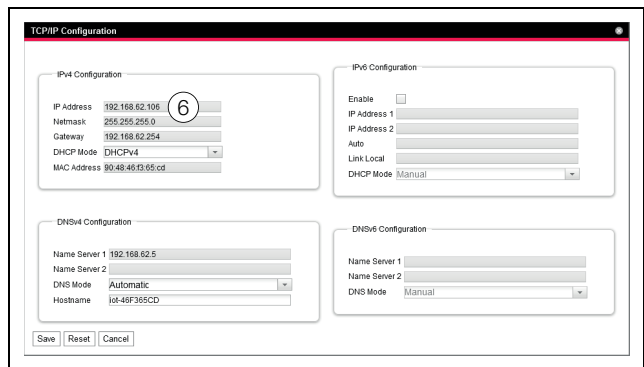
TCP/IP Configuration

IPv4 Configuration

IP Address 192.168.62.106
6
Netmask 255.255.255.0
Gateway 192.168.62.254
DHCP Mode DHCPv4
MAC Address 90:48:46:f3:65:cd

IPv6 Configuration

Enable
IP Address 1
IP Address 2
Auto
Link Local
DHCP Mode Manual

DNSv4 Configuration

Name Server 1 192.168.62.5
Name Server 2
DNS Mode Automatic
Hostname lot-46F365CD

DNSv6 Configuration

Name Server 1
Name Server 2
DNS Mode Manual

Save Reset Cancel